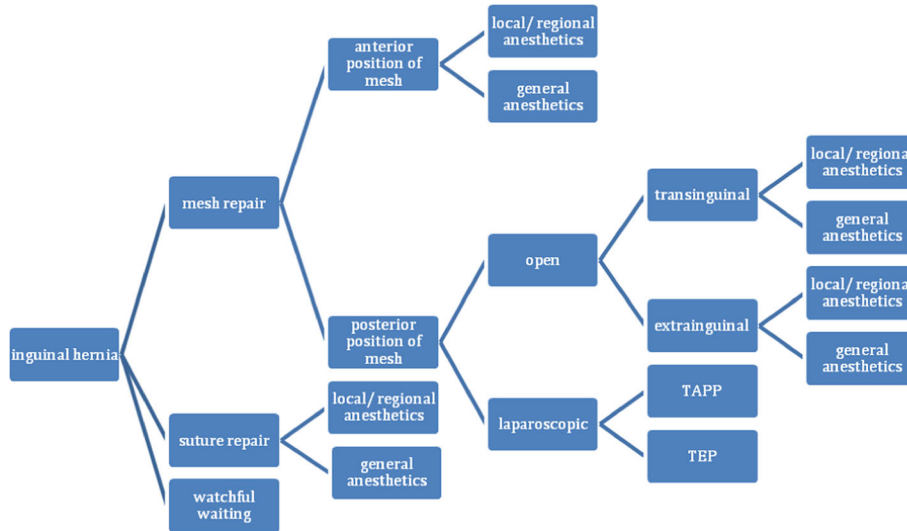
inguinal hernia

mesh repair

anterior position of mesh

local/ regional anesthetics

general anesthetics

posterior position of mesh

open

transinguinal

local/ regiona anesthetics

general anesthetics

extrainguinal

local/ regiona anesthetics

general anesthetics

laparoscopic

TAPP

TEP

suture repair

local/ regional anesthetics

general anesthetics

watchful waiting